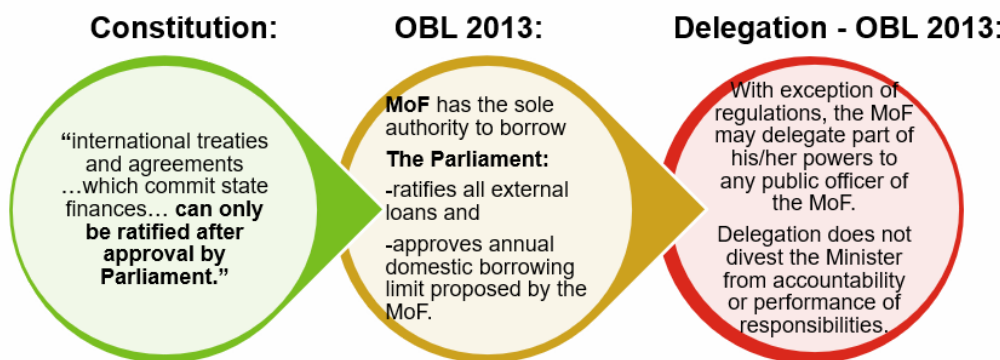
Constitution:

"international treaties and agreements …which commit state finances… can only be ratified after approval by Parliament."

OBL 2013:

MoF has the sole authority to borrow

The Parliament:

-ratifies all external loans and

-approves annual domestic borrowing limit proposed by the MoF.

Delegation - OBL 2013:

With exception of regulations, the MoF may delegate part of his/her powers to any public officer of the MoF.

Delegation does not divest the Minister from accountability or performance of responsibilities.